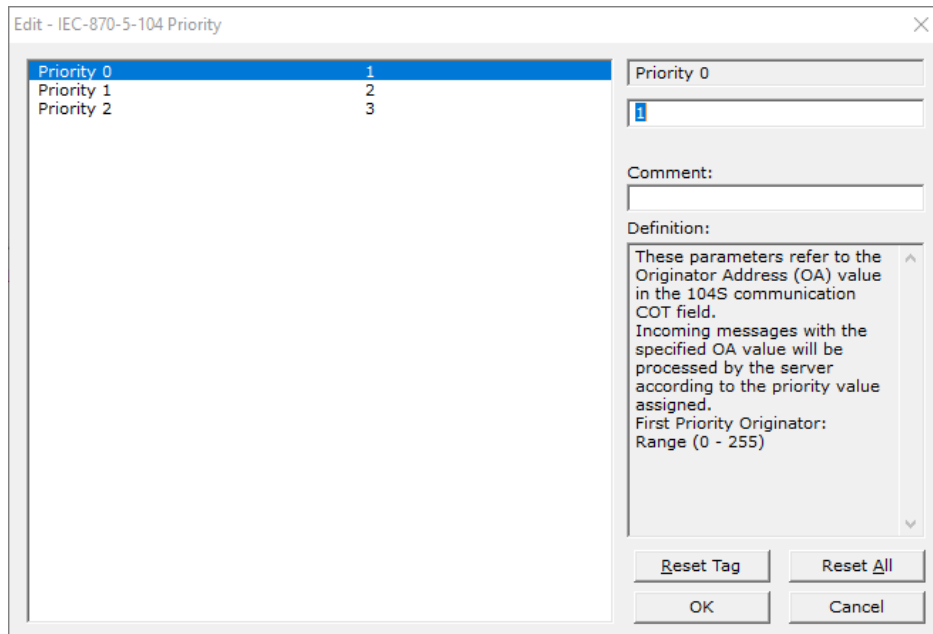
Edit - IEC-870-5-104 Priority

| Priority 0 | 1 |
|---|---|
| Priority 1 | 2 |
| Priority 2 | 3 |

Priority 0

1

Comment:

Definition:

These parameters refer to the Originator Address (OA) value in the 104S communication COT field.
Incoming messages with the specified OA value will be processed by the server according to the priority value assigned.
First Priority Originator:
Range (0 - 255)

Reset Tag
Reset All
OK
Cancel